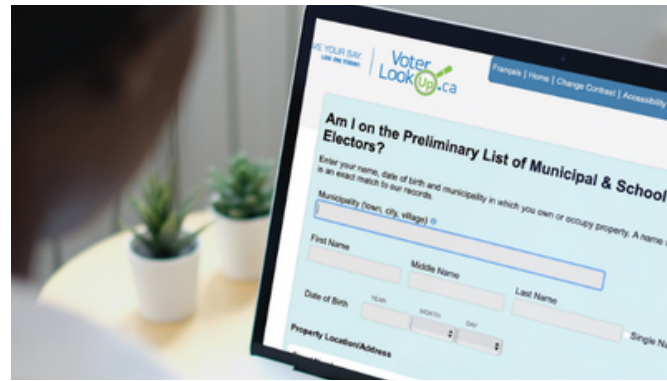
VE YOUR SAY
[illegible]

Voter
LookUp.ca

Français | Home | Change Contrast | Accessibility

Am I on the Preliminary List of Municipal & School Electors?

Enter your name, date of birth and municipality in which you own or occupy property. A name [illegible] is an exact match to our records.

Municipality (town, city, village)

First Name

Middle Name

Last Name

Date of Birth YEAR MONTH DAY

Single Na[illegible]

Property Location/Address